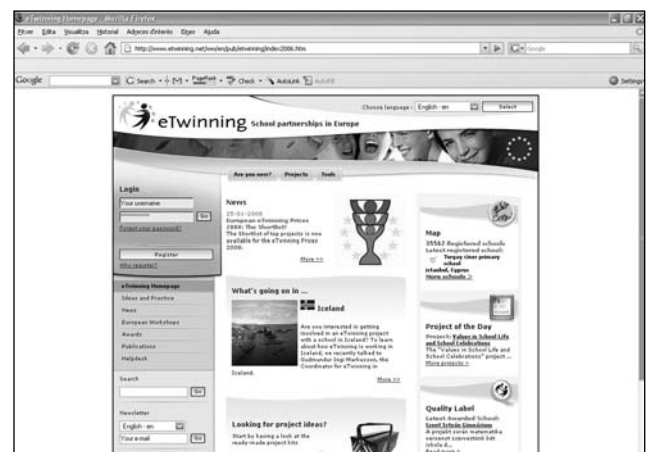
eTwinning Homepage - Mozilla Firefox
Fitxer Edita Visualitza Historial Adreces d'interès Eines Ajuda
http://www.etwinning.net/ww/en/pub/etwinning/index2006.htm
Google
Google
Search · M · PageRank · Check · AutoLink · AutoFill
Settings
Choose language : English - en Select
eTwinning School partnerships in Europe
Are you new? Projects Tools
Login
Your username
Go
Forgot your password?
Register
Why register?
eTwinning Homepage
Ideas and Practice
News
European Workshops
Awards
Publications
Helpdesk
Search
Go
Newsletter
English - en
Your e-mail
Go
News
25-01-2008
European eTwinning Prizes 2008: The Shortlist!
The Shortlist of top projects is now available for the eTwinning Prizes 2008.
More >>
What's going on in ...
Iceland
Are you interested in getting involved in an eTwinning project with a school in Iceland? To learn about how eTwinning is working in Iceland, we recently talked to Gudmundur Ingi Markusson, the Coordinator for eTwinning in Iceland.
More >>
Looking for project ideas?
Start by having a look at the ready-made project kits
Map
35567 Registered schools
Latest registered school:
Turgay ciner primary school
Istanbul, Cyprus
More schools >
Project of the Day
Projects Values in School Life and School Celebrations
The "Values in School Life and School Celebrations" project ...
More projects >
Quality Label
Latest Awarded School:
Szent Erzsébet Gimnázium
A projekt során matematika versenyt szervezünk két iskola d...
Read more >